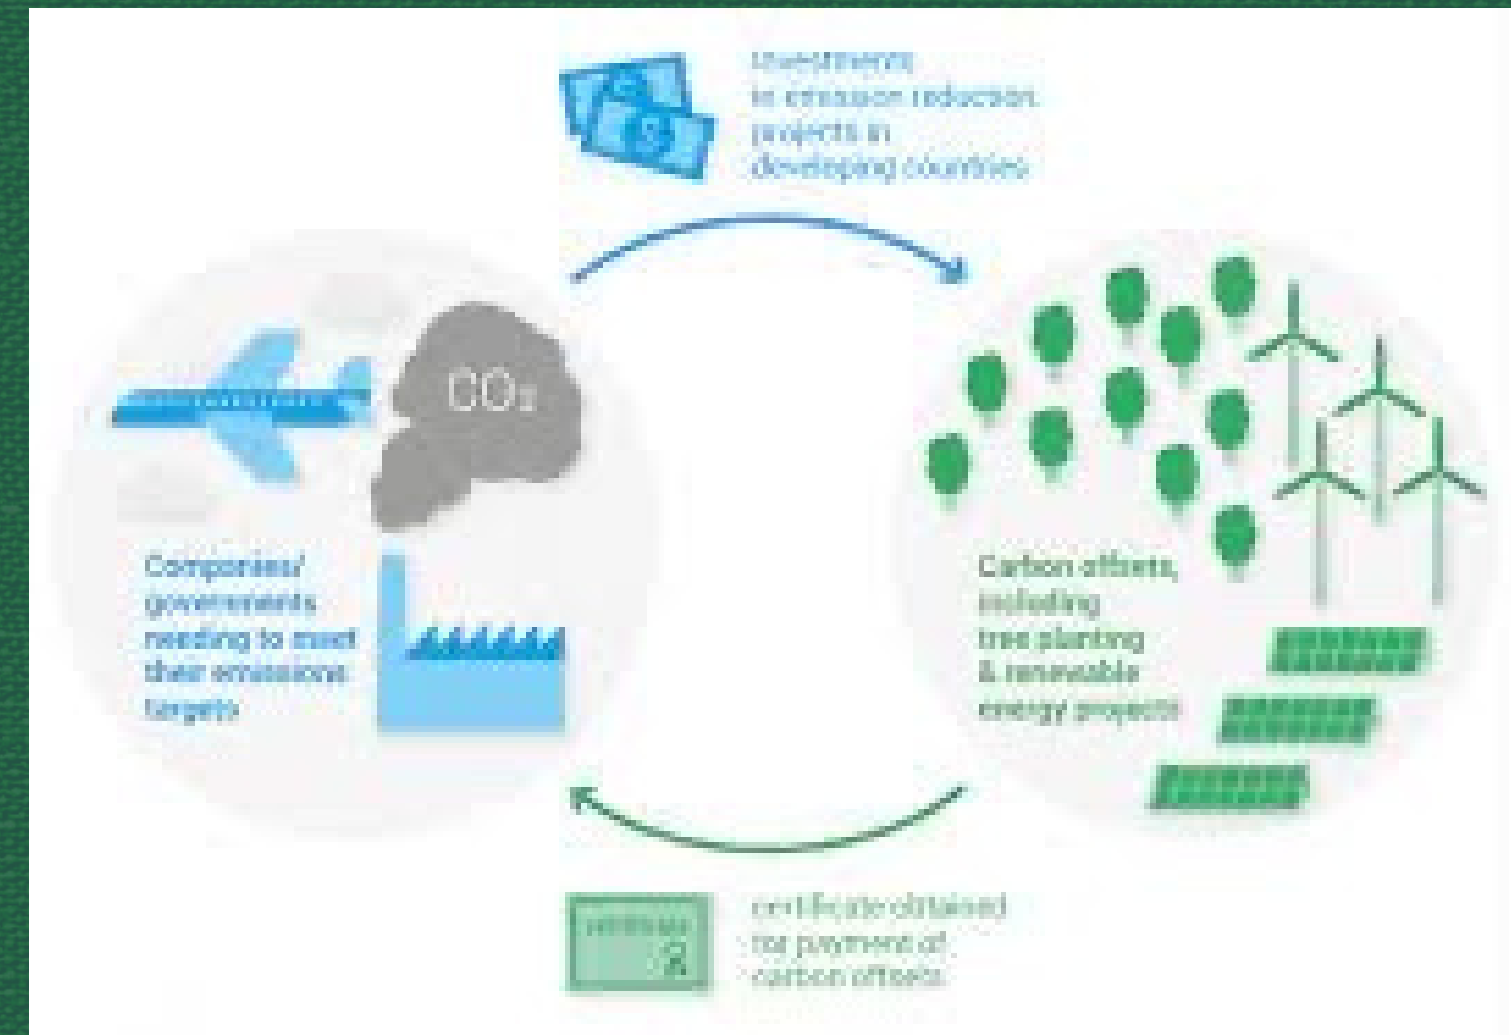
Investments in emission reduction projects in developing countries

$CO_2$

Companies/ governments needing to meet their emissions targets

Carbon offsets, including tree planting & renewable energy projects

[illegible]

certificate obtained for payment of carbon offsets